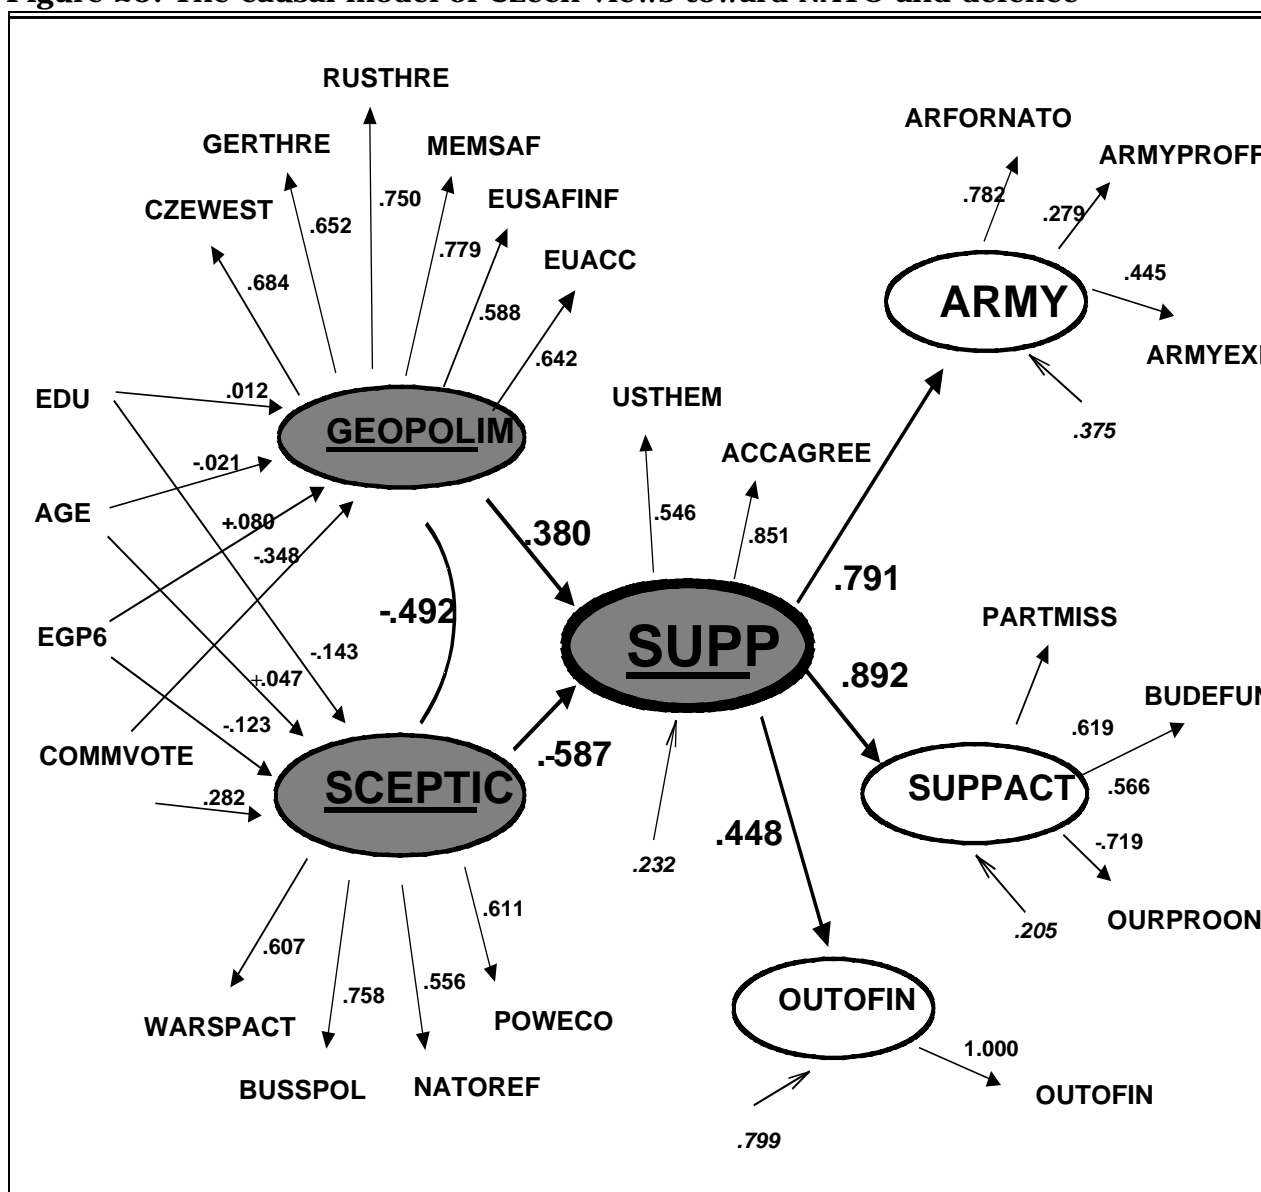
Figure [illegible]: The causal model of Czech views toward NATO and defence

RUSTHRE
GERTHRE
MEMSAF
EUSAFINF
CZEWEST
EUACC
.652
.750
.779
.684
.588
.642
EDU
.012
GEOPOLIM
-.021
AGE
+.080
-.348
EGP6
-.143
+.047
-.123
COMMVOTE
.282
SCEPTIC
-.492
.380
-.587
USTHEM
ACCAGREE
.546
.851
SUPP
.232
.791
.892
.448
ARFORNATO
ARMYPROFF
.782
.279
.445
ARMY
ARMYEX
.375
PARTMISS
BUDEFUN
.619
SUPPACT
.566
-.719
.205
OURPROON
.607
.758
.556
.611
WARSPACT
BUSSPOL
NATOREF
POWECO
OUTOFIN
1.000
OUTOFIN
.799